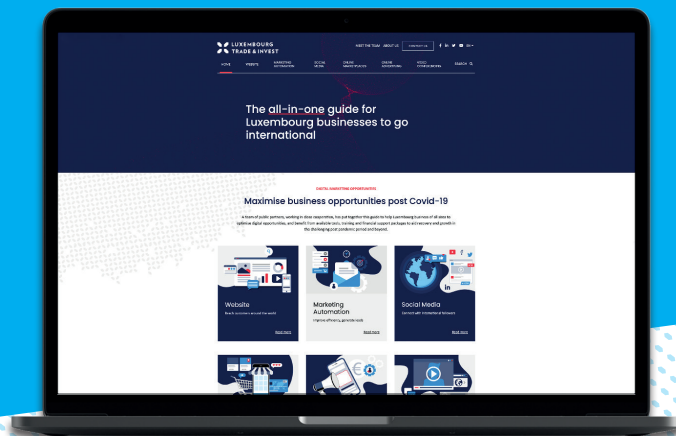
LUXEMBOURG TRADE & INVEST

MEET THE TEAM ABOUT US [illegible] EN

HOME WEBSITE MARKETING AUTOMATION SOCIAL MEDIA ONLINE MARKETPLACES ONLINE ADVERTISING VIDEO CONFERENCING SEARCH

The all-in-one guide for Luxembourg businesses to go international

DIGITAL MARKETING OPPORTUNITIES

Maximise business opportunities post Covid-19

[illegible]

Website
Reach customers around the world
Read more

Marketing Automation
Improve efficiency, generate leads
Read more

Social Media
Connect with international followers
Read more